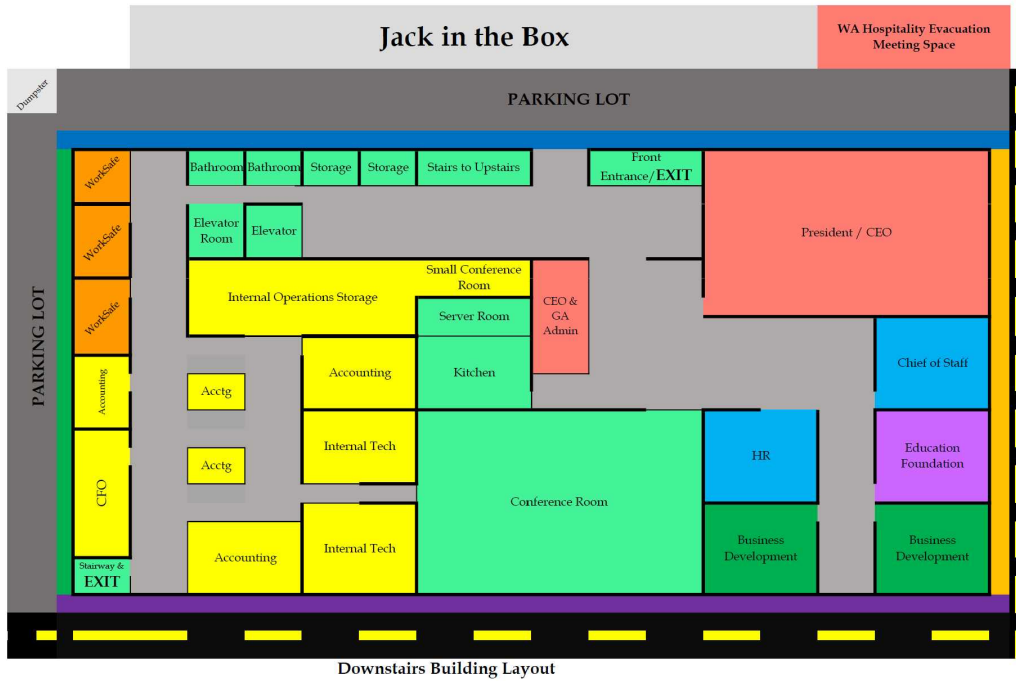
Jack in the Box

WA Hospitality Evacuation Meeting Space

Dumpster

PARKING LOT

PARKING LOT

WorkSafe

WorkSafe

WorkSafe

Accounting

CFO

Stairway & EXIT

Bathroom

Bathroom

Storage

Storage

Stairs to Upstairs

Front Entrance/EXIT

President / CEO

Elevator Room

Elevator

Internal Operations Storage

Small Conference Room

CEO & GA Admin

Server Room

Chief of Staff

Accounting

Kitchen

Acctg

Acctg

Internal Tech

HR

Education Foundation

Conference Room

Accounting

Internal Tech

Business Development

Business Development

Downstairs Building Layout